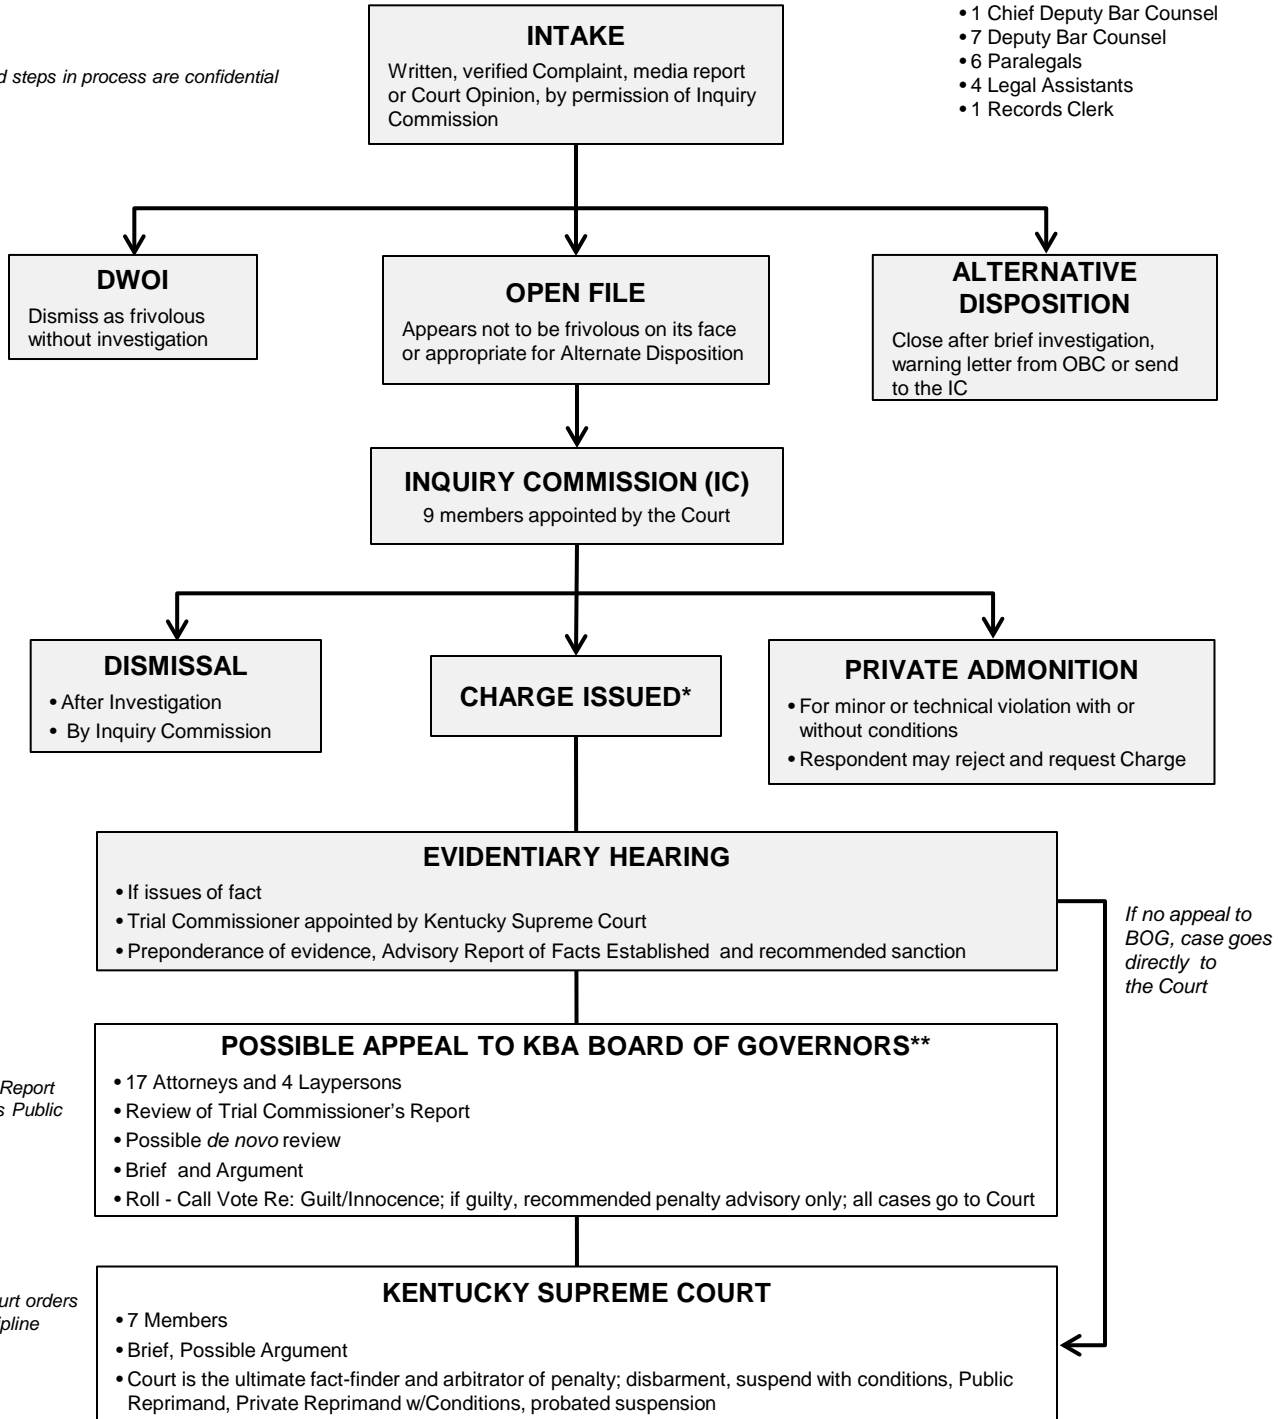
d steps in process are confidential

INTAKE
Written, verified Complaint, media report or Court Opinion, by permission of Inquiry Commission

• 1 Chief Deputy Bar Counsel
• 7 Deputy Bar Counsel
• 6 Paralegals
• 4 Legal Assistants
• 1 Records Clerk

DWOI
Dismiss as frivolous without investigation

OPEN FILE
Appears not to be frivolous on its face or appropriate for Alternate Disposition

ALTERNATIVE DISPOSITION
Close after brief investigation, warning letter from OBC or send to the IC

INQUIRY COMMISSION (IC)
9 members appointed by the Court

DISMISSAL
• After Investigation
• By Inquiry Commission

CHARGE ISSUED*

PRIVATE ADMONITION
• For minor or technical violation with or without conditions
• Respondent may reject and request Charge

EVIDENTIARY HEARING
• If issues of fact
• Trial Commissioner appointed by Kentucky Supreme Court
• Preponderance of evidence, Advisory Report of Facts Established and recommended sanction

If no appeal to BOG, case goes directly to the Court

Report
s Public

POSSIBLE APPEAL TO KBA BOARD OF GOVERNORS**
• 17 Attorneys and 4 Laypersons
• Review of Trial Commissioner's Report
• Possible de novo review
• Brief and Argument
• Roll - Call Vote Re: Guilt/Innocence; if guilty, recommended penalty advisory only; all cases go to Court

urt orders
pline

KENTUCKY SUPREME COURT
• 7 Members
• Brief, Possible Argument
• Court is the ultimate fact-finder and arbitrator of penalty; disbarment, suspend with conditions, Public Reprimand, Private Reprimand w/Conditions, probated suspension